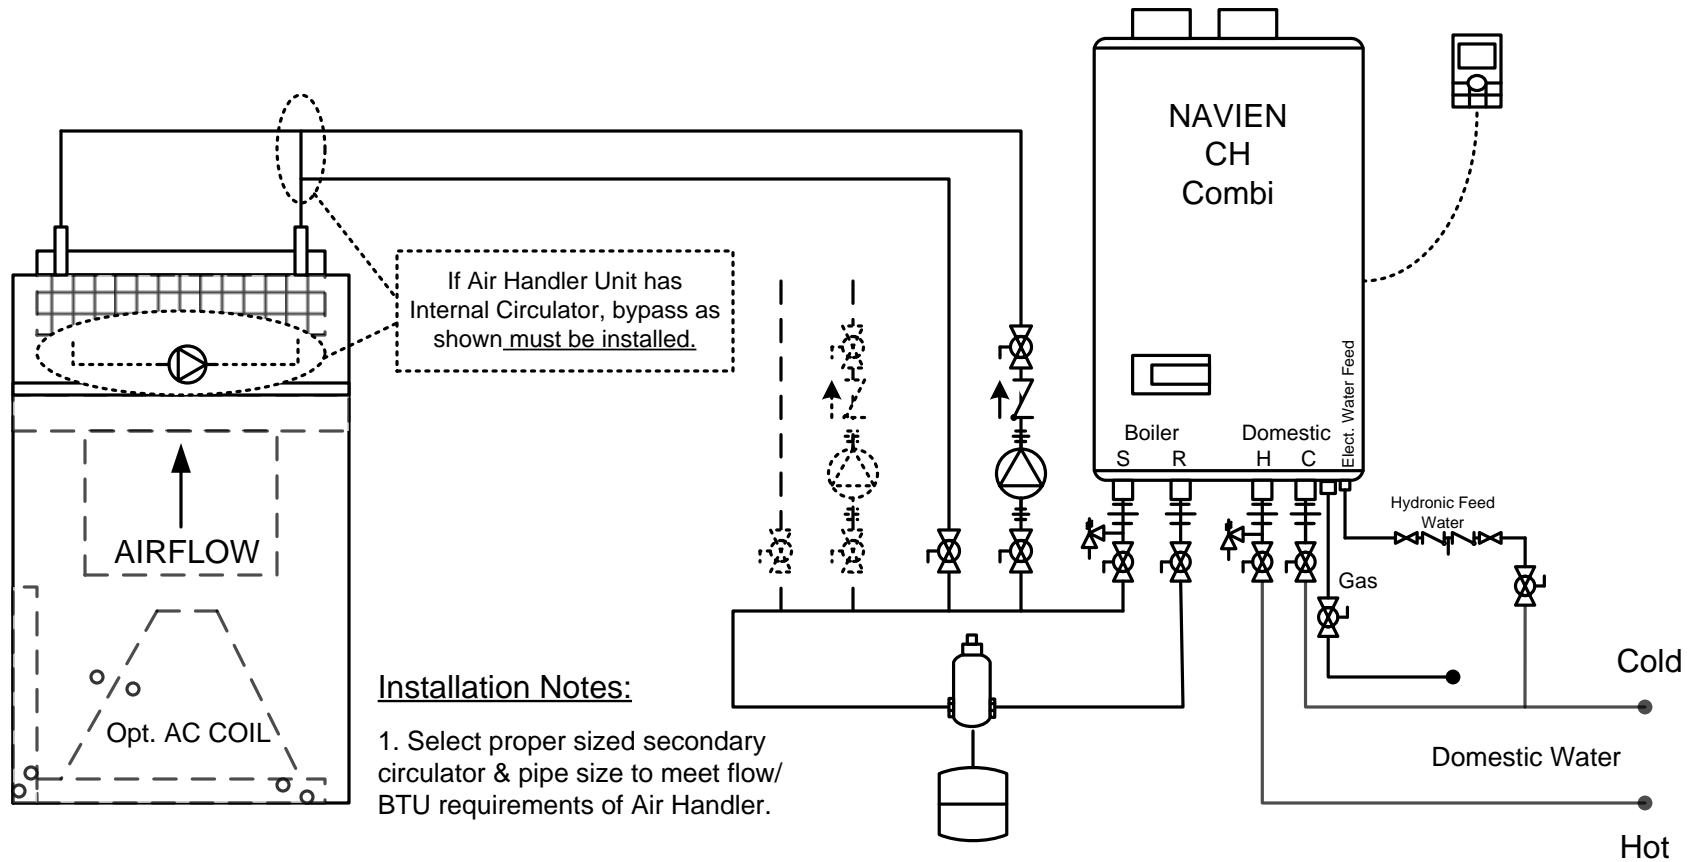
NAVIEN
CH
Combi

If Air Handler Unit has Internal Circulator, bypass as shown must be installed.

AIRFLOW

Opt. AC COIL

Elect. Water Feed

Boiler
S R

Domestic
H C

Hydronic Feed Water

Gas

Cold

Domestic Water

Hot

Installation Notes:

1. Select proper sized secondary circulator & pipe size to meet flow/ BTU requirements of Air Handler.